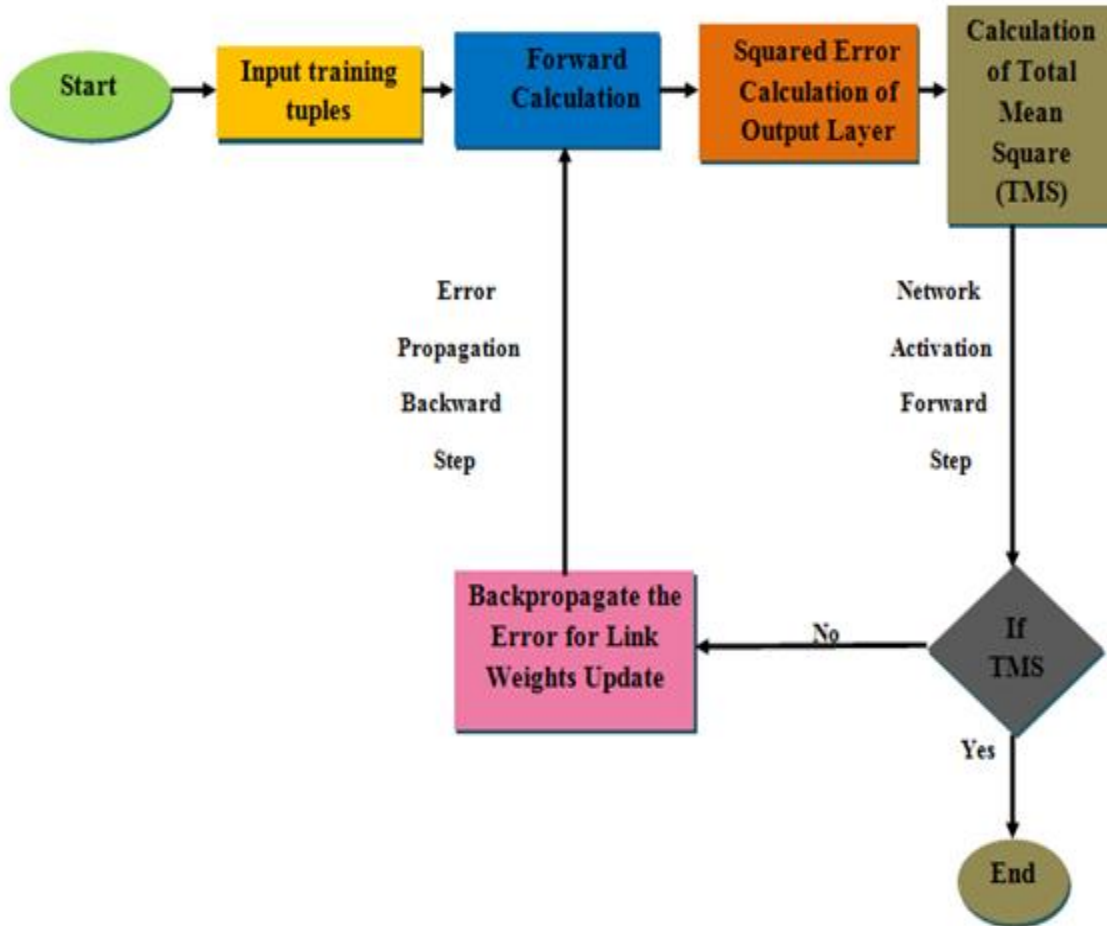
Start

Input training tuples

Forward Calculation

Squared Error Calculation of Output Layer

Calculation of Total Mean Square (TMS)

Error Propagation Backward Step

Network Activation Forward Step

Backpropagate the Error for Link Weights Update

No

If TMS

Yes

End